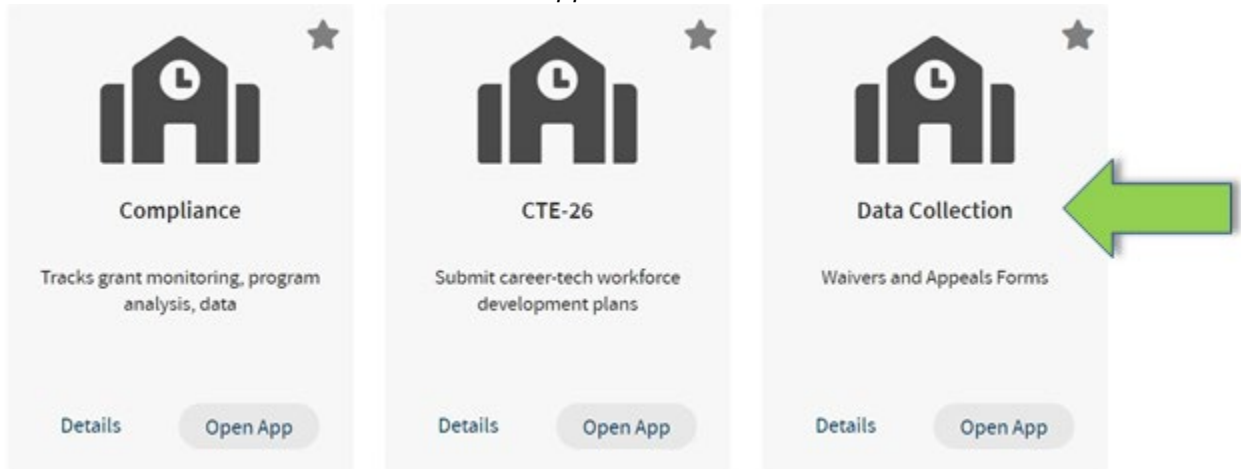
Compliance

Tracks grant monitoring, program analysis, data

Details

Open App

CTE-26

Submit career-tech workforce development plans

Details

Open App

Data Collection

Waivers and Appeals Forms

Details

Open App